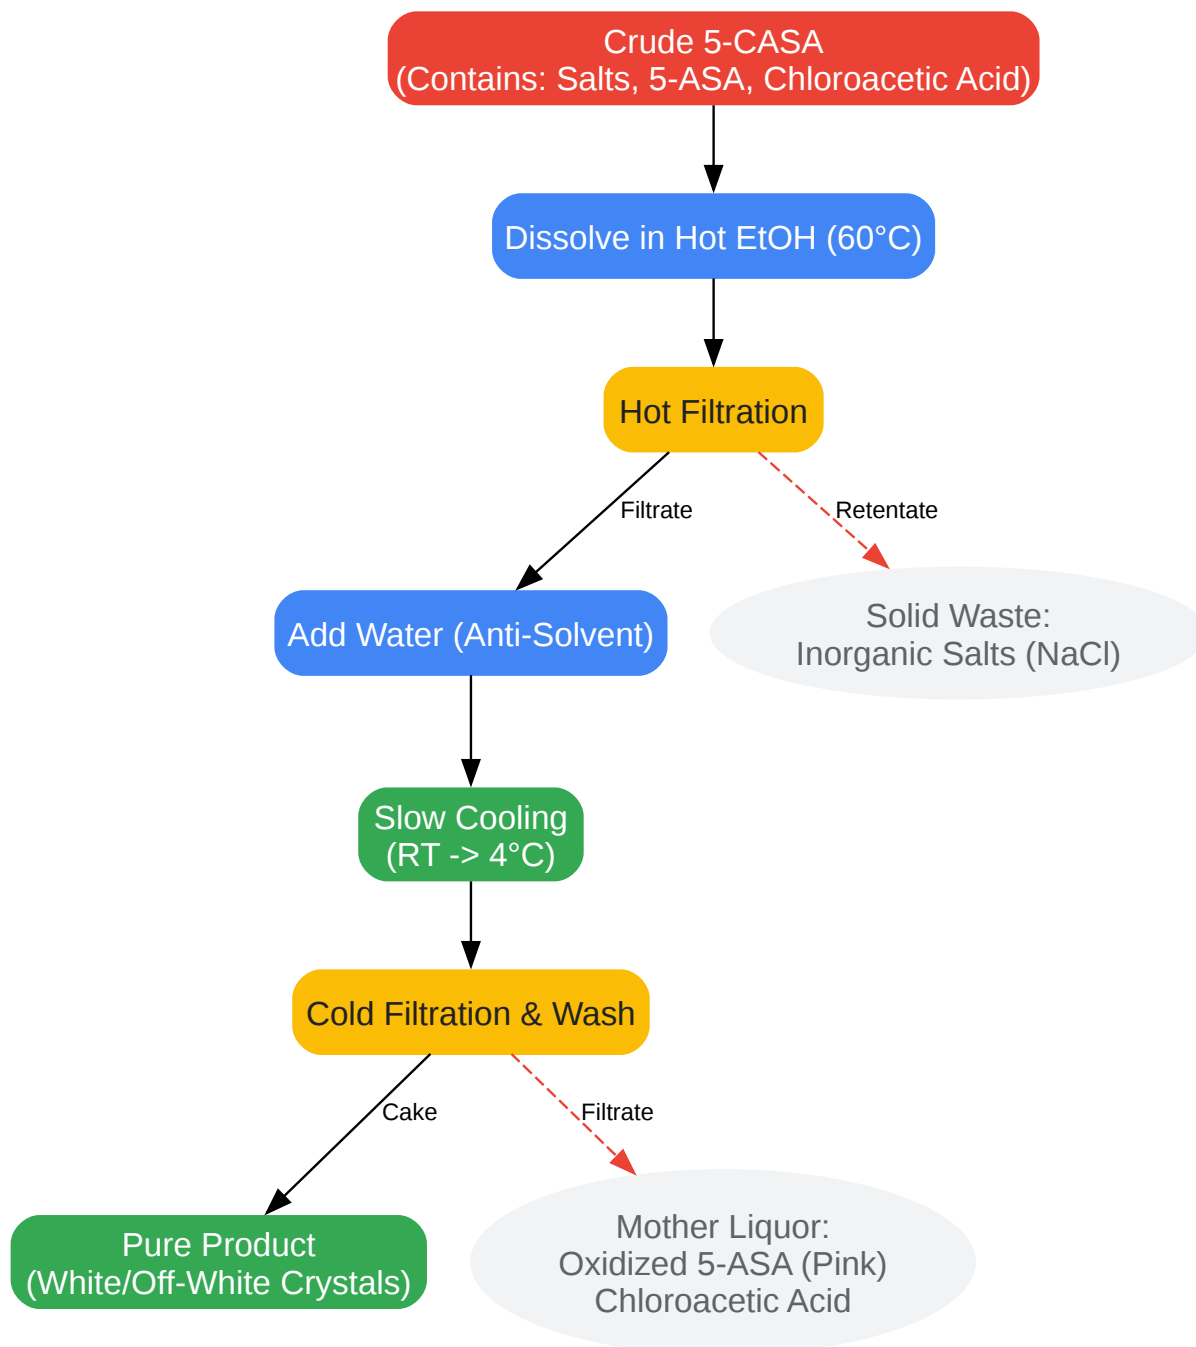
Crude 5-CASA
(Contains: Salts, 5-ASA, Chloroacetic Acid)

Dissolve in Hot EtOH (60°C)

Hot Filtration

Filtrate

Retentate

Add Water (Anti-Solvent)

Solid Waste:
Inorganic Salts (NaCl)

Slow Cooling
(RT -> 4°C)

Cold Filtration & Wash

Cake

Filtrate

Pure Product
(White/Off-White Crystals)

Mother Liquor:
Oxidized 5-ASA (Pink)
Chloroacetic Acid